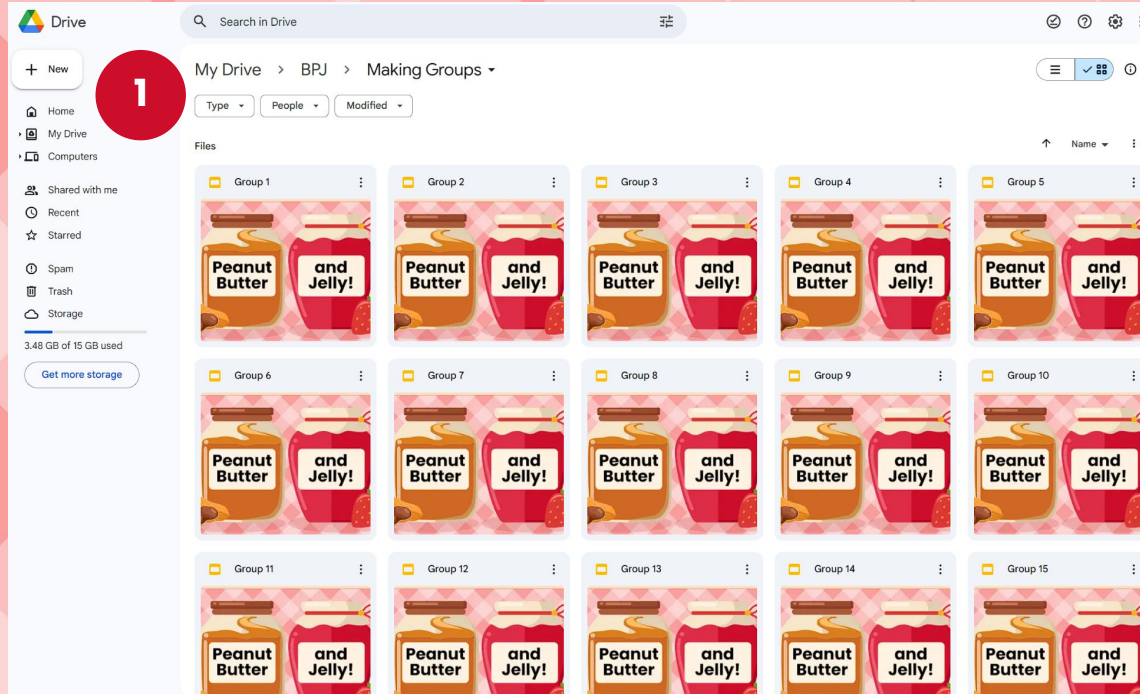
Drive

Search in Drive

New

1

Home
My Drive
Computers

Shared with me
Recent
Starred

Spam
Trash
Storage

3.48 GB of 15 GB used

Get more storage

My Drive > BPJ > Making Groups

Type
People
Modified

Files

Name

Group 1
Peanut Butter and Jelly!

Group 2
Peanut Butter and Jelly!

Group 3
Peanut Butter and Jelly!

Group 4
Peanut Butter and Jelly!

Group 5
Peanut Butter and Jelly!

Group 6
Peanut Butter and Jelly!

Group 7
Peanut Butter and Jelly!

Group 8
Peanut Butter and Jelly!

Group 9
Peanut Butter and Jelly!

Group 10
Peanut Butter and Jelly!

Group 11
Peanut Butter and Jelly!

Group 12
Peanut Butter and Jelly!

Group 13
Peanut Butter and Jelly!

Group 14
Peanut Butter and Jelly!

Group 15
Peanut Butter and Jelly!